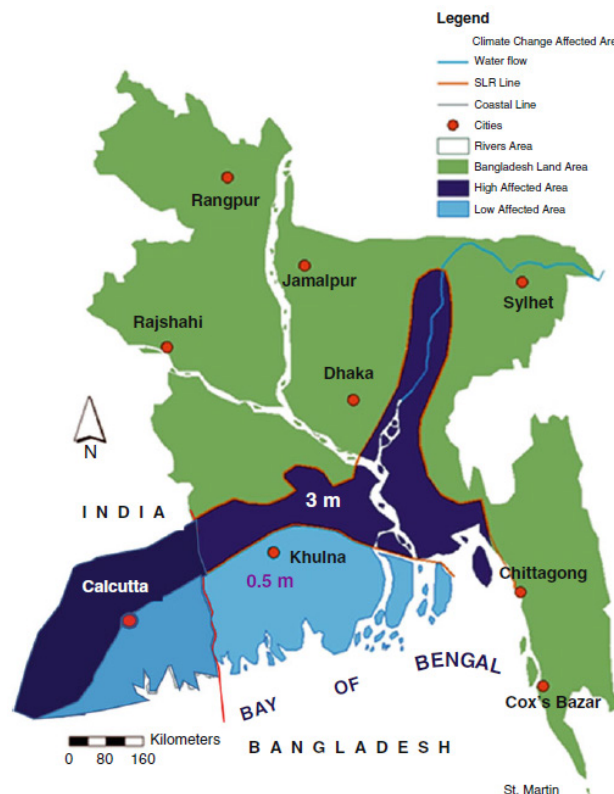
Legend

Climate Change Affected Are

Water flow

SLR Line

Coastal Line

Cities

Rivers Area

Bangladesh Land Area

High Affected Area

Low Affected Area

Rangpur

Jamalpur

Sylhet

Rajshahi

Dhaka

N

INDIA

3 m

Khulna

0.5 m

Chittagong

Calcutta

BAY OF BENGAL

Cox's Bazar

Kilometers

0 80 160

BANGLADESH

St. Martin